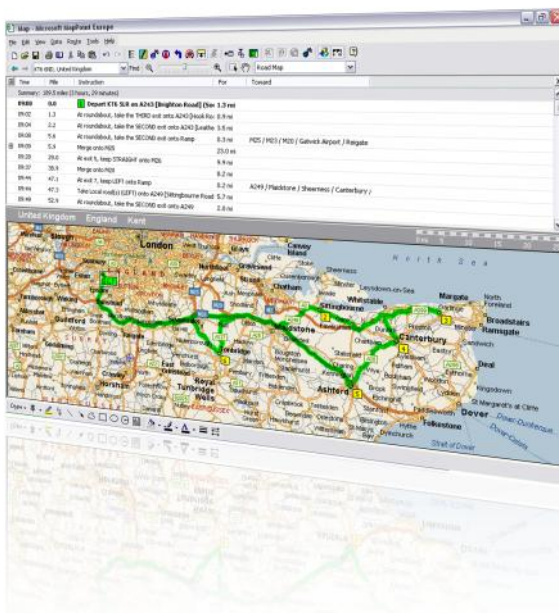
Map - Microsoft MapPoint Europe

File Edit View Data Route Tools Help

KT6 6HD, United Kingdom Find Road Map

Summary: 189.5 miles (3 hours, 29 minutes)

| Time | Mile | Instruction | For | Toward |
|---|---|---|---|---|
| 09:00 | 0.0 | Depart KT6 5LB on A243 [Brighton Road] (Sor | 1.3 mi | |
| 09:02 | 1.3 | At roundabout, take the THIRD exit onto A243 [Hook Rd] | 0.9 mi | |
| 09:04 | 2.2 | At roundabout, take the SECOND exit onto A243 [Leathe | 3.5 mi | |
| 09:08 | 5.6 | At roundabout, take the SECOND exit onto Ramp | 0.3 mi | M25 / M23 / M20 / Gatwick Airport / Reigate |
| 09:09 | 5.9 | Merge onto M25 | 23.0 mi | |
| 09:28 | 29.0 | At exit 5, keep STRAIGHT onto M26 | 9.9 mi | |
| 09:37 | 38.9 | Merge onto M20 | 8.2 mi | |
| 09:44 | 47.1 | At exit 7, keep LEFT onto Ramp | 0.2 mi | |
| 09:44 | 47.3 | Take Local road(s) (LEFT) onto A249 [Sittingbourne Road | 0.2 mi | A249 / Maidstone / Sheerness / Canterbury / |
| 09:44 | 52.9 | At roundabout, take the SECOND exit onto A249 | 2.6 mi | |

United Kingdom England Kent

London Canvey Island Sheerness North Sea Chatham Gravesend Whitstable Sittingbourne Margate Broadstairs Ramsgate Maidstone Canterbury Deal Ashford Tonbridge Tunbridge Wells Dover Folkestone Strait of Dover

Draw